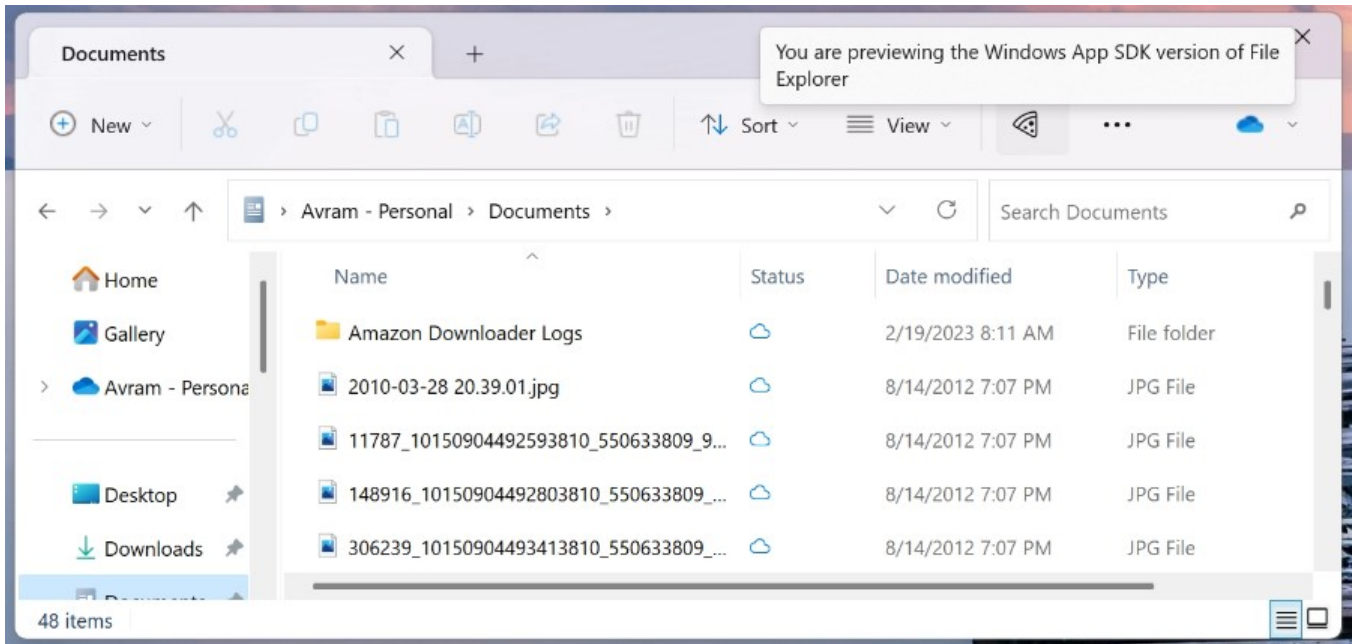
Documents ✕ +

You are previewing the Windows App SDK version of File Explorer

New Sort View •••

Avram - Personal › Documents ›

Search Documents

Home
Gallery
Avram - Persona
Desktop
Downloads
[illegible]

| Name | Status | Date modified | Type |
|---|---|---|---|
| Amazon Downloader Logs | | 2/19/2023 8:11 AM | File folder |
| 2010-03-28 20.39.01.jpg | | 8/14/2012 7:07 PM | JPG File |
| 11787_10150904492593810_550633809_9... | | 8/14/2012 7:07 PM | JPG File |
| 148916_10150904492803810_550633809_... | | 8/14/2012 7:07 PM | JPG File |
| 306239_10150904493413810_550633809_... | | 8/14/2012 7:07 PM | JPG File |

48 items